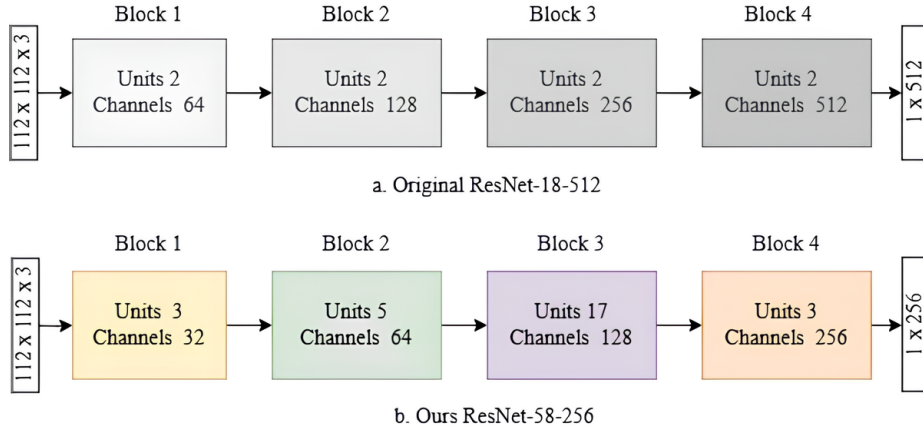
112 x 112 x 3

Block 1
Units 2
Channels 64

Block 2
Units 2
Channels 128

Block 3
Units 2
Channels 256

Block 4
Units 2
Channels 512

1 x 512

a. Original ResNet-18-512

112 x 112 x 3

Block 1
Units 3
Channels 32

Block 2
Units 5
Channels 64

Block 3
Units 17
Channels 128

Block 4
Units 3
Channels 256

1 x 256

b. Ours ResNet-58-256